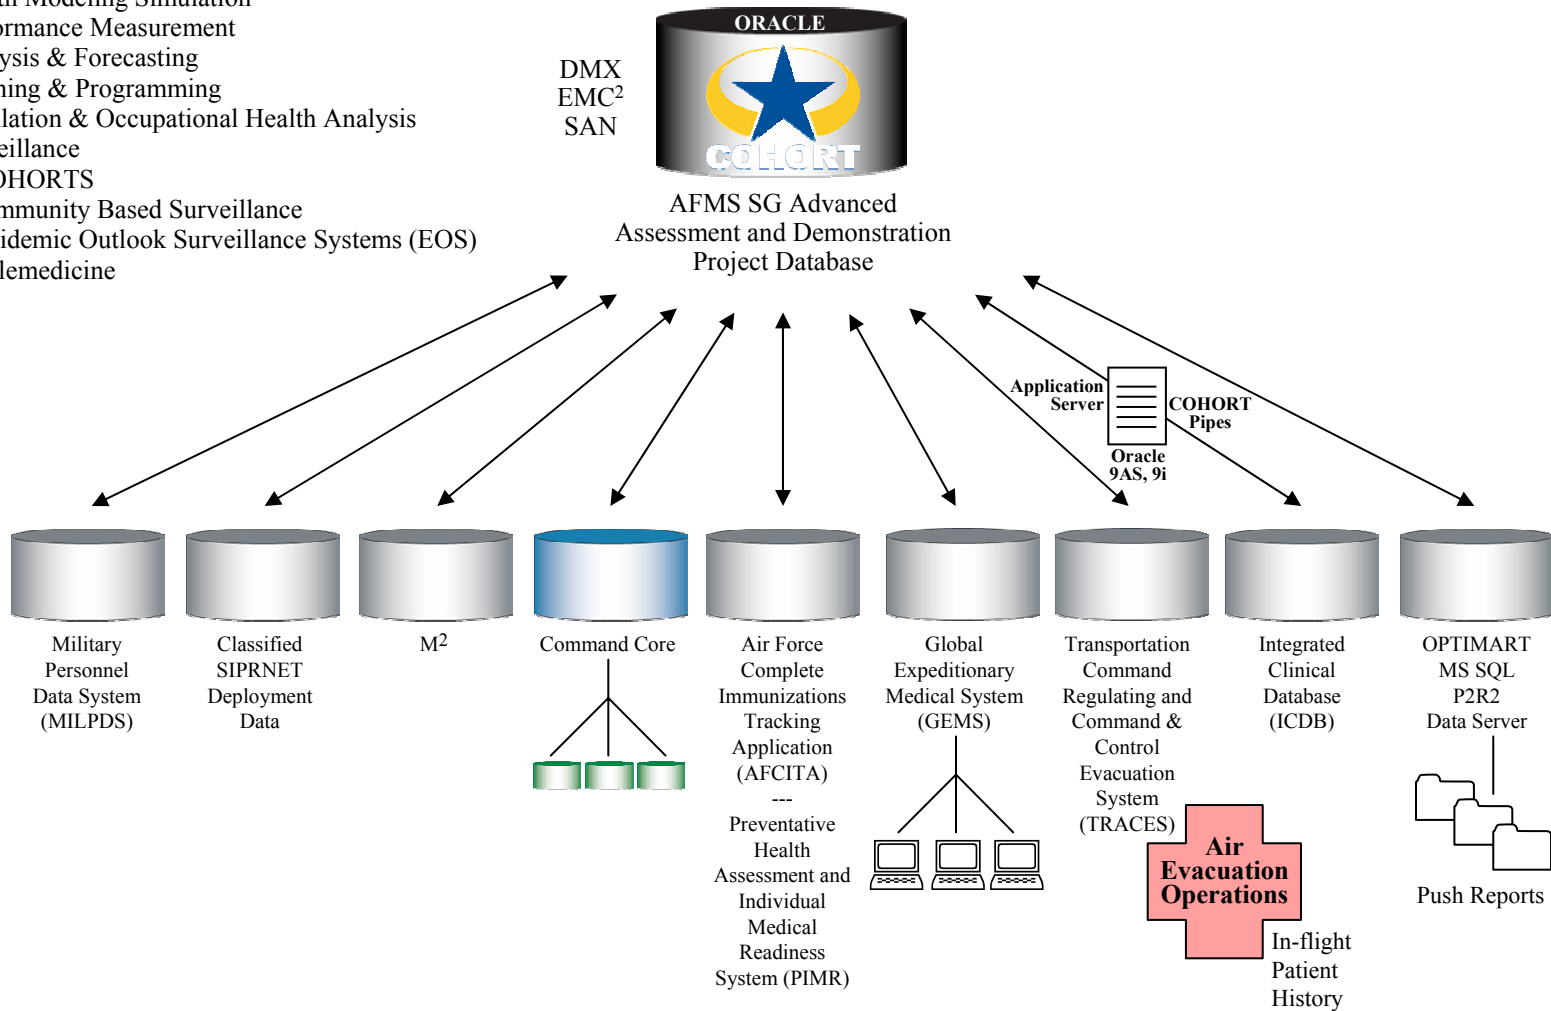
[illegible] Modeling Simulation
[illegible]rmance Measurement
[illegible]ysis & Forecasting
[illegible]ning & Programming
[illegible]lation & Occupational Health Analysis
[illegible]eillance
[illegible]OHORTS
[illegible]mmunity Based Surveillance
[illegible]idemic Outlook Surveillance Systems (EOS)
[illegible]lemedicine

ORACLE

COHORT

DMX
EMC$^2$
SAN

AFMS SG Advanced Assessment and Demonstration Project Database

Application Server

COHORT Pipes

Oracle 9AS, 9i

Military Personnel Data System (MILPDS)

Classified SIPRNET Deployment Data

M$^2$

Command Core

Air Force Complete Immunizations Tracking Application (AFCITA)
---
Preventative Health Assessment and Individual Medical Readiness System (PIMR)

Global Expeditionary Medical System (GEMS)

Transportation Command Regulating and Command & Control Evacuation System (TRACES)

Integrated Clinical Database (ICDB)

OPTIMART MS SQL P2R2 Data Server

Air Evacuation Operations

In-flight Patient History

Push Reports